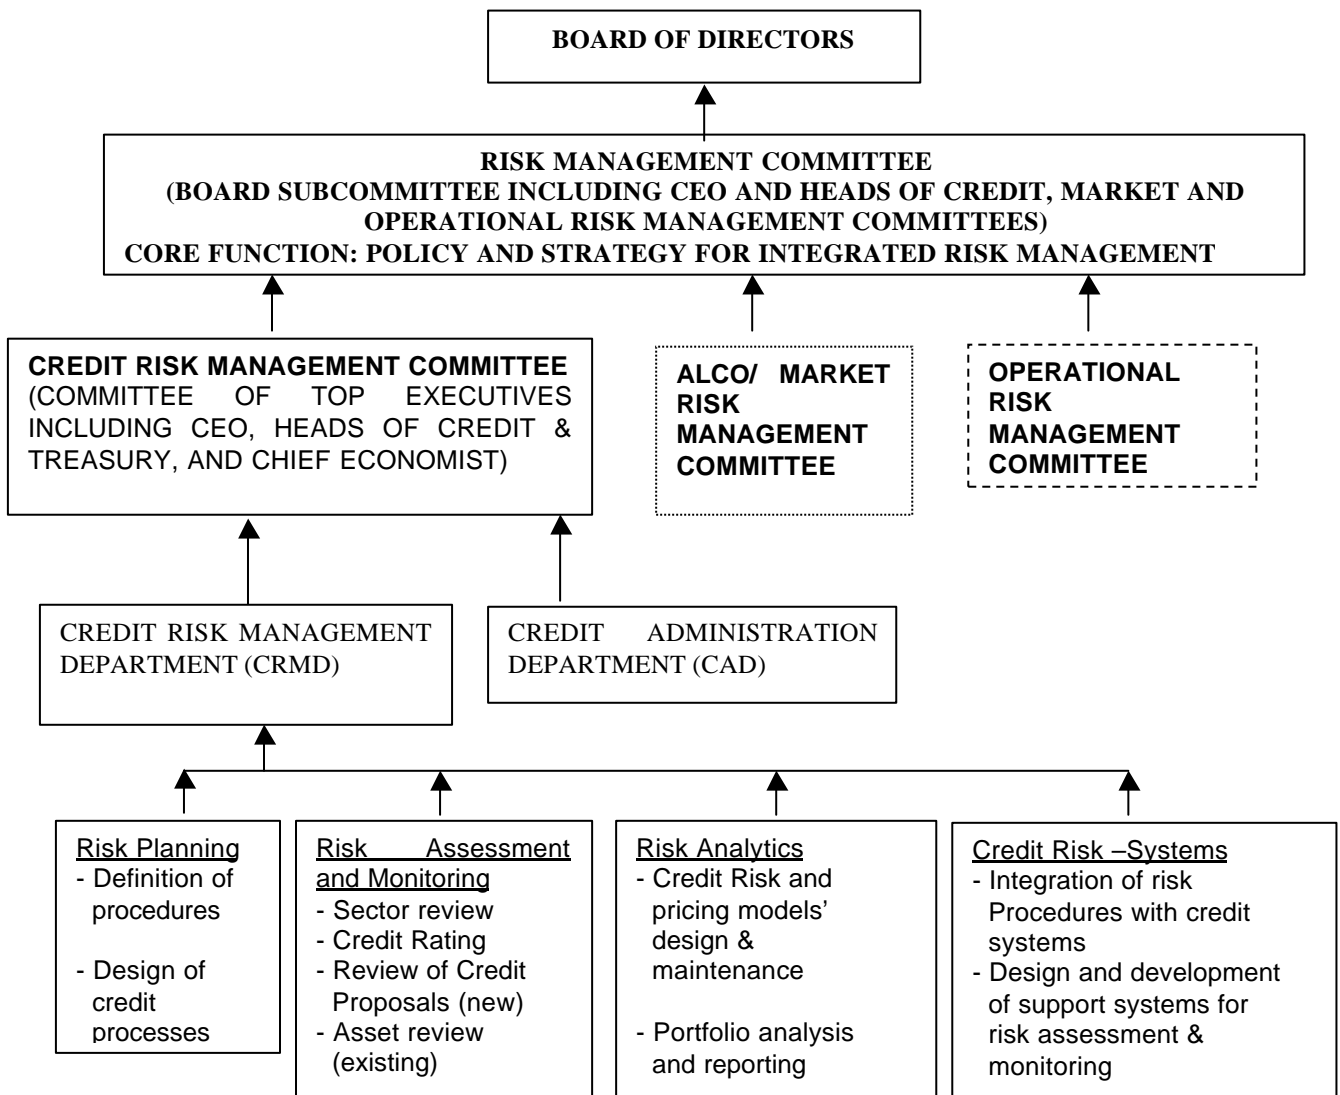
BOARD OF DIRECTORS

RISK MANAGEMENT COMMITTEE
(BOARD SUBCOMMITTEE INCLUDING CEO AND HEADS OF CREDIT, MARKET AND OPERATIONAL RISK MANAGEMENT COMMITTEES)
CORE FUNCTION: POLICY AND STRATEGY FOR INTEGRATED RISK MANAGEMENT

CREDIT RISK MANAGEMENT COMMITTEE
(COMMITTEE OF TOP EXECUTIVES INCLUDING CEO, HEADS OF CREDIT & TREASURY, AND CHIEF ECONOMIST)

ALCO/ MARKET RISK MANAGEMENT COMMITTEE

OPERATIONAL RISK MANAGEMENT COMMITTEE

CREDIT RISK MANAGEMENT DEPARTMENT (CRMD)

CREDIT ADMINISTRATION DEPARTMENT (CAD)

Risk Planning
- Definition of procedures

- Design of credit processes

Risk Assessment and Monitoring
- Sector review
- Credit Rating
- Review of Credit Proposals (new)
- Asset review (existing)

Risk Analytics
- Credit Risk and pricing models' design & maintenance

- Portfolio analysis and reporting

Credit Risk –Systems
- Integration of risk Procedures with credit systems
- Design and development of support systems for risk assessment & monitoring